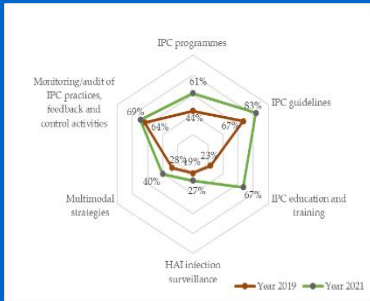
IPC programmes

61%

44%

IPC guidelines

83%

67%

Monitoring/audit of IPC practices, feedback and control activities

69%

64%

23%

19%

28%

Multimodal strategies

40%

27%

IPC education and training

67%

HAI infection surveillance

Year 2019

Year 2021